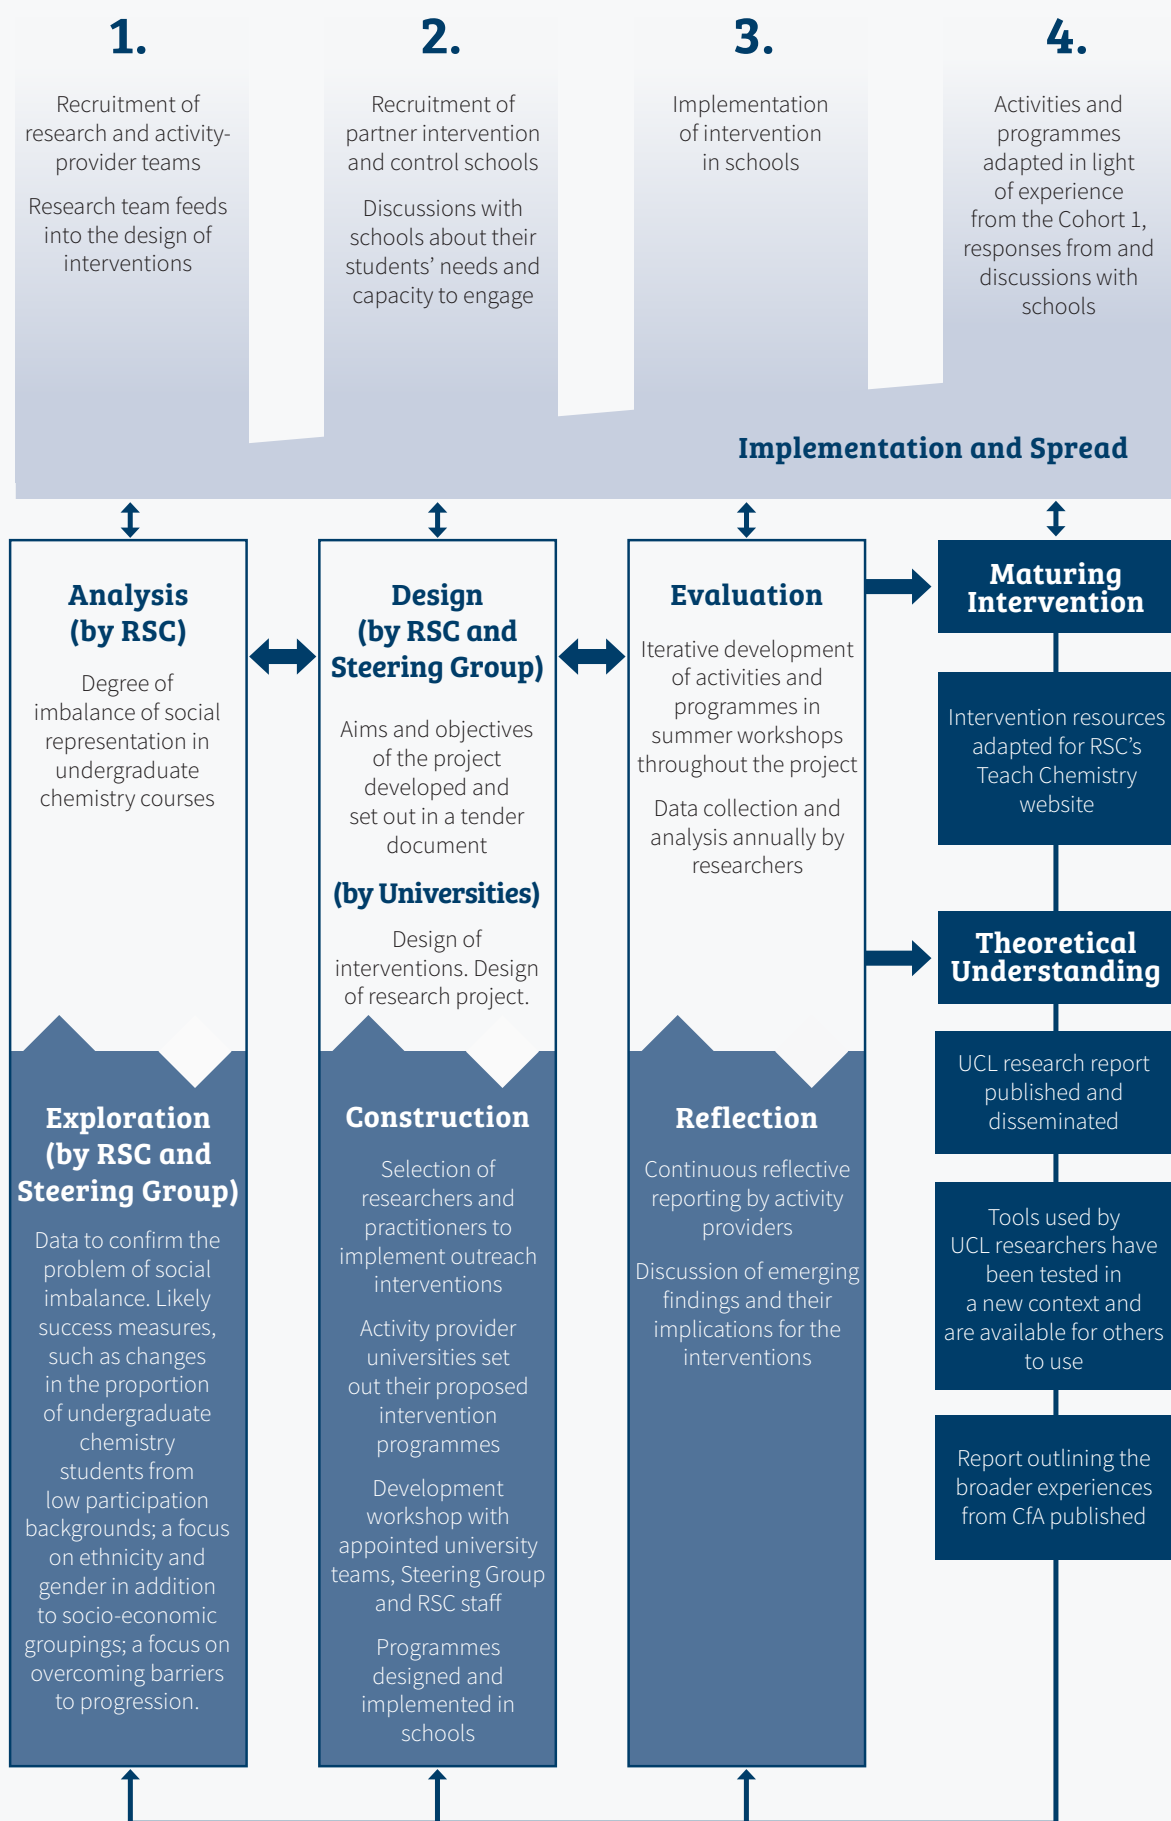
1.

Recruitment of research and activity-provider teams

Research team feeds into the design of interventions

2.

Recruitment of partner intervention and control schools

Discussions with schools about their students' needs and capacity to engage

3.

Implementation of intervention in schools

4.

Activities and programmes adapted in light of experience from the Cohort 1, responses from and discussions with schools

Implementation and Spread

Analysis (by RSC)

Degree of imbalance of social representation in undergraduate chemistry courses

Design (by RSC and Steering Group)

Aims and objectives of the project developed and set out in a tender document

(by Universities)

Design of interventions. Design of research project.

Evaluation

Iterative development of activities and programmes in summer workshops throughout the project

Data collection and analysis annually by researchers

Maturing Intervention

Intervention resources adapted for RSC's Teach Chemistry website

Theoretical Understanding

UCL research report published and disseminated

Tools used by UCL researchers have been tested in a new context and are available for others to use

Report outlining the broader experiences from CfA published

Exploration (by RSC and Steering Group)

Data to confirm the problem of social imbalance. Likely success measures, such as changes in the proportion of undergraduate chemistry students from low participation backgrounds; a focus on ethnicity and gender in addition to socio-economic groupings; a focus on overcoming barriers to progression.

Construction

Selection of researchers and practitioners to implement outreach interventions

Activity provider universities set out their proposed intervention programmes

Development workshop with appointed university teams, Steering Group and RSC staff

Programmes designed and implemented in schools

Reflection

Continuous reflective reporting by activity providers

Discussion of emerging findings and their implications for the interventions